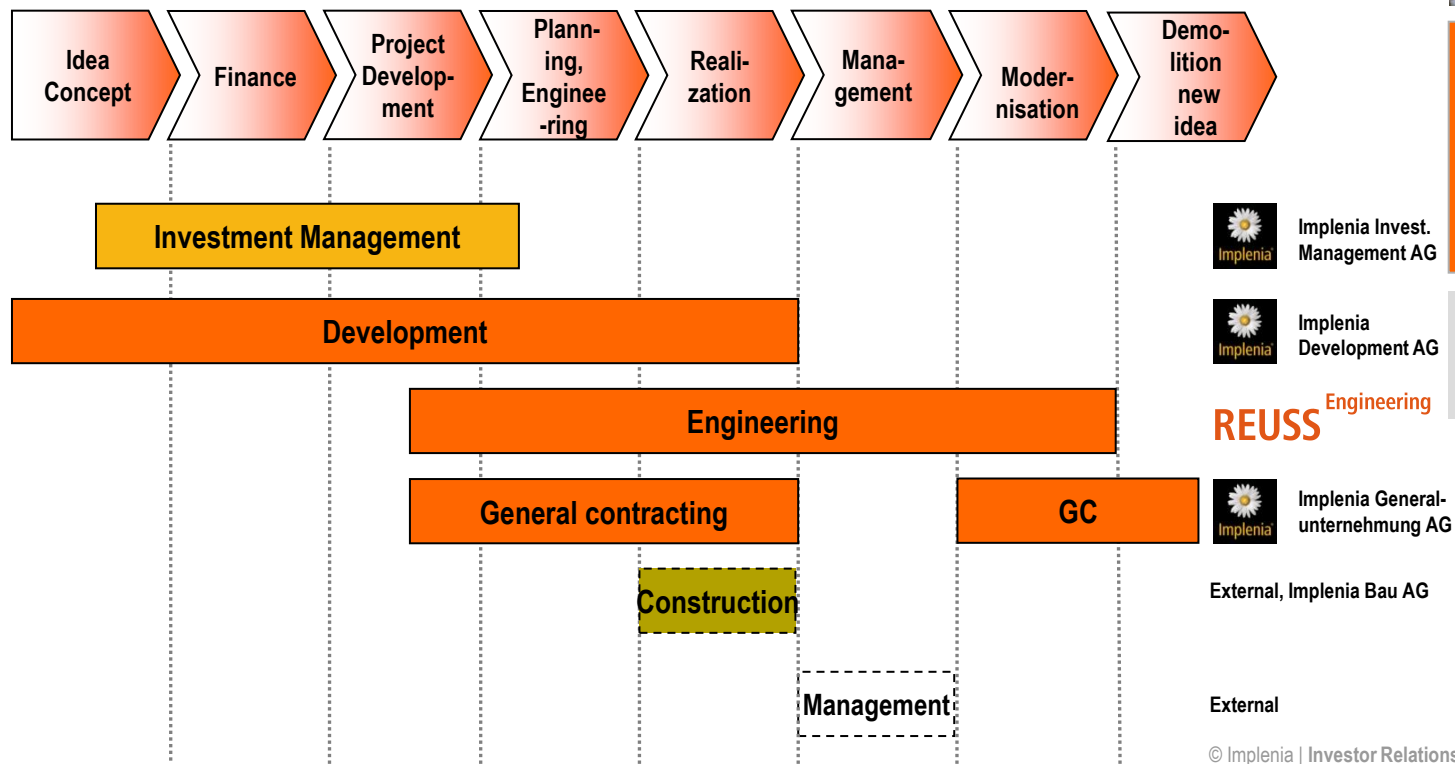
Idea Concept

Finance

Project Development

Planning, Engineering

Realization

Management

Modernisation

Demolition new idea

Investment Management

Implenia

Implenia Invest. Management AG

Development

Implenia

Implenia Development AG

Engineering

REUSS Engineering

General contracting

GC

Implenia

Implenia Generalunternehmung AG

Construction

External, Implenia Bau AG

Management

External

© Implenia | Investor Relations